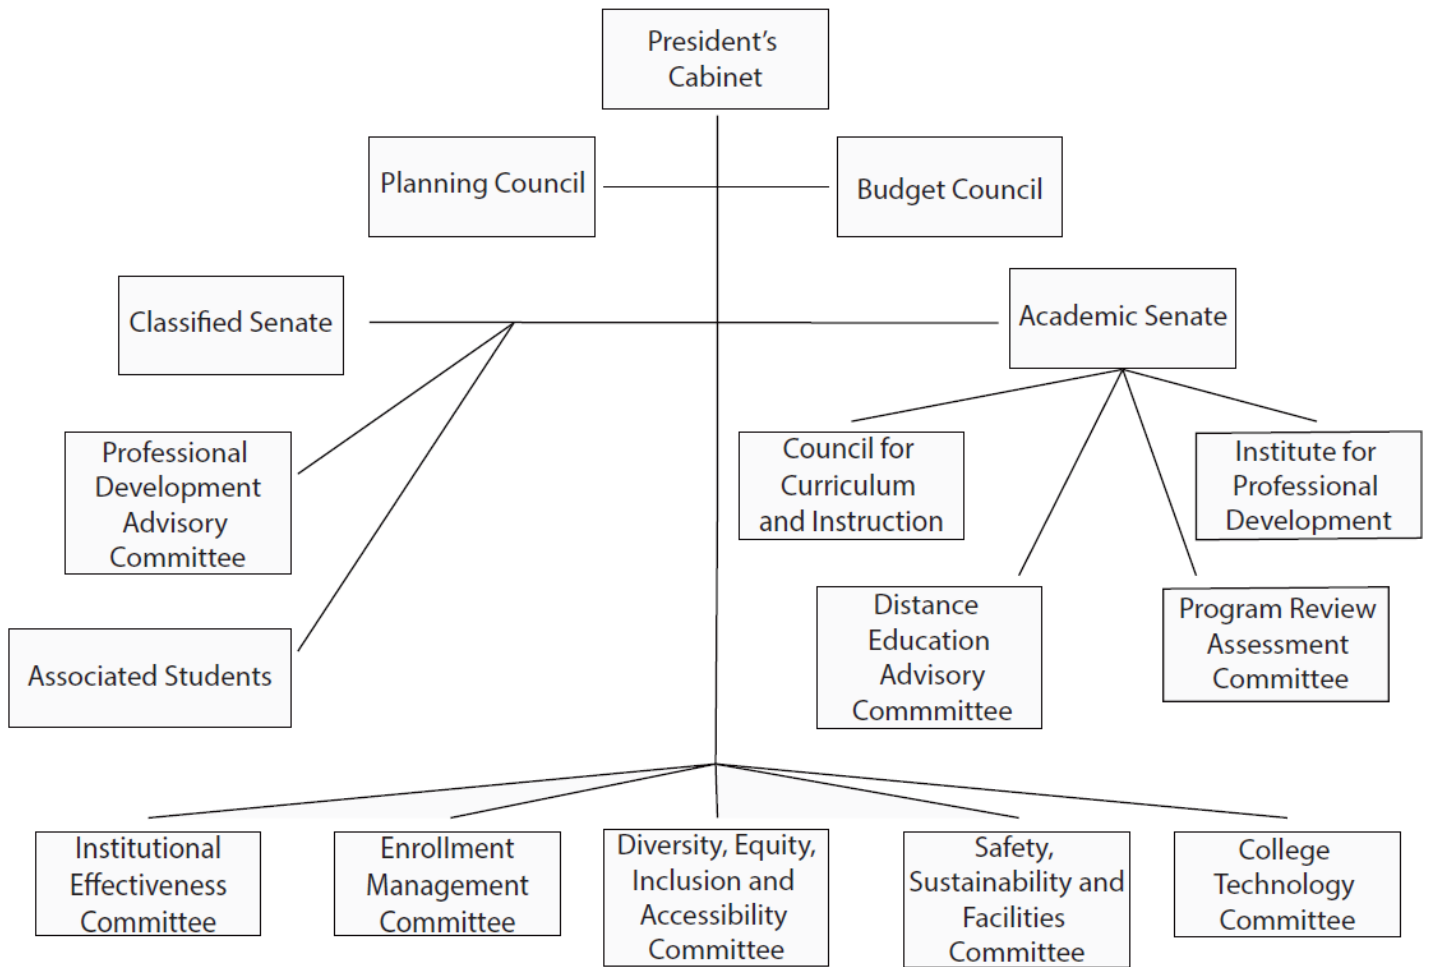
President's Cabinet

Planning Council

Budget Council

Classified Senate

Academic Senate

Professional Development Advisory Committee

Associated Students

Council for Curriculum and Instruction

Institute for Professional Development

Distance Education Advisory Commmittee

Program Review Assessment Committee

Institutional Effectiveness Committee

Enrollment Management Committee

Diversity, Equity, Inclusion and Accessibility Committee

Safety, Sustainability and Facilities Committee

College Technology Committee